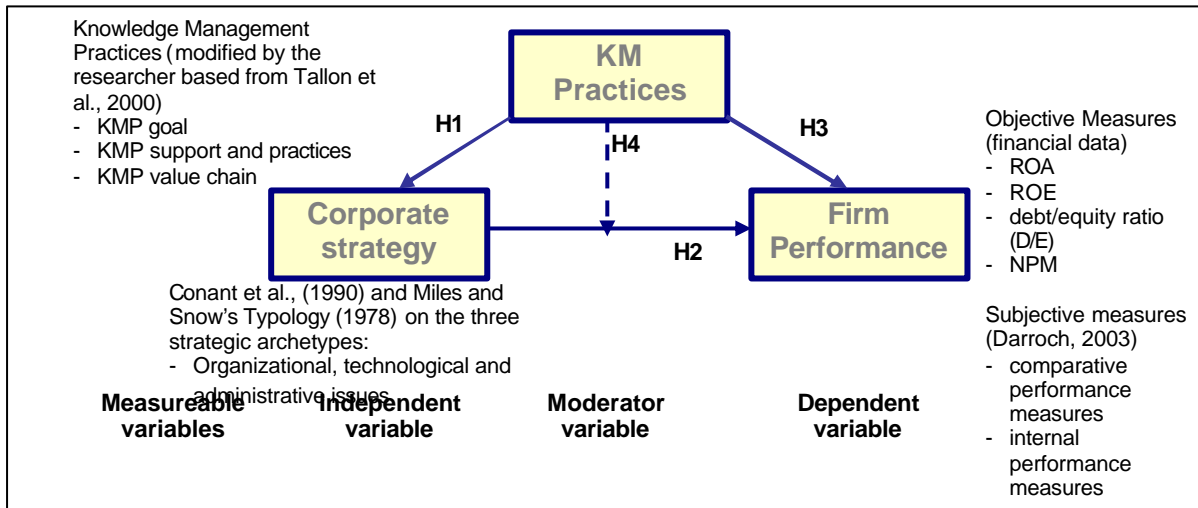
Knowledge Management Practices (modified by the researcher based from Tallon et al., 2000)
- KMP goal
- KMP support and practices
- KMP value chain

KM Practices

H1

H4

H3

Objective Measures (financial data)
- ROA
- ROE
- debt/equity ratio (D/E)
- NPM

Corporate strategy

H2

Firm Performance

Conant et al., (1990) and Miles and Snow's Typology (1978) on the three strategic archetypes:
- Organizational, technological and administrative issues

Subjective measures (Darroch, 2003)
- comparative performance measures
- internal performance measures

Measureable variables

Independent variable

Moderator variable

Dependent variable